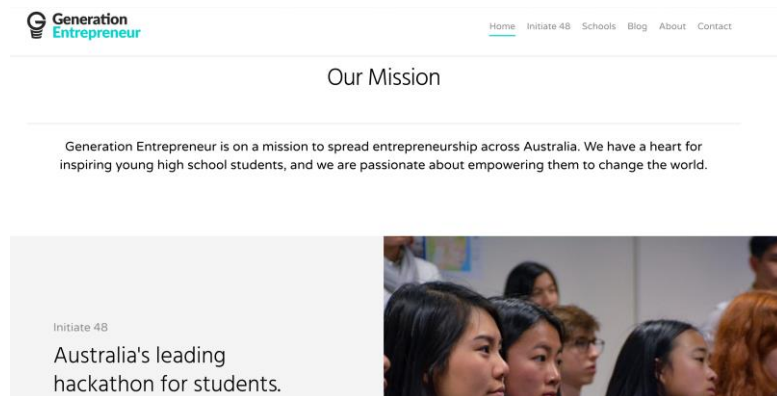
Generation Entrepreneur

Home Initiate 48 Schools Blog About Contact

Our Mission

Generation Entrepreneur is on a mission to spread entrepreneurship across Australia. We have a heart for inspiring young high school students, and we are passionate about empowering them to change the world.

Initiate 48

Australia's leading hackathon for students.